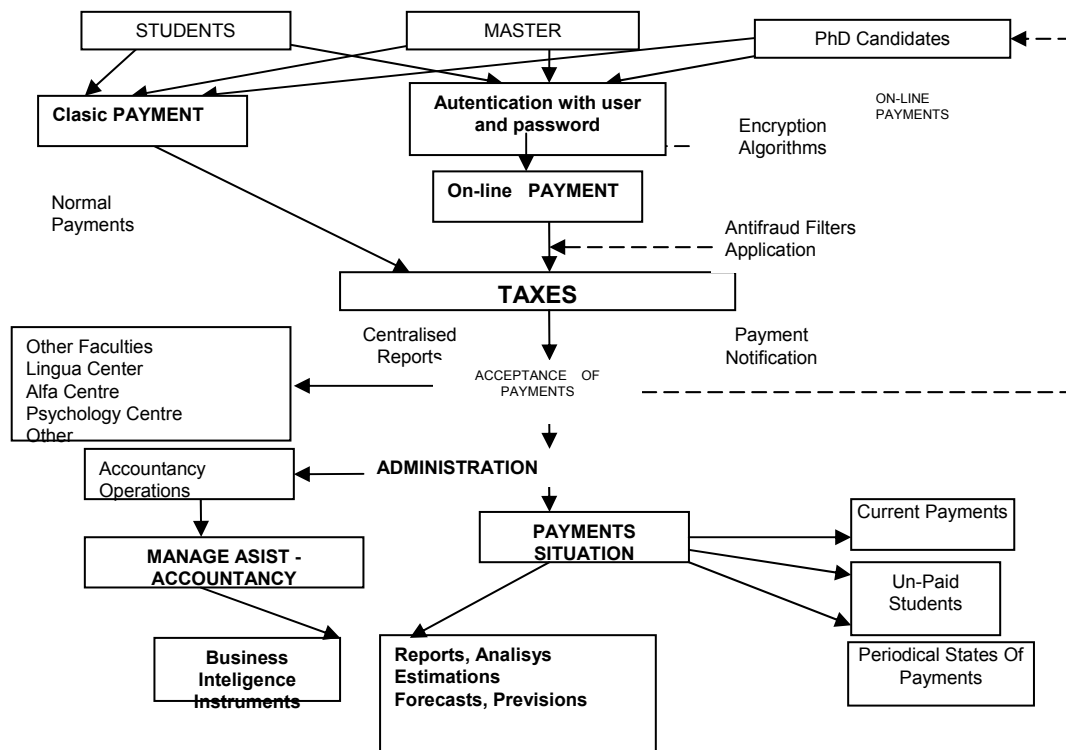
STUDENTS

MASTER

PhD Candidates

Clasic PAYMENT

Autentication with user and password

ON-LINE PAYMENTS

Encryption Algorithms

Normal Payments

On-line PAYMENT

Antifraud Filters Application

TAXES

Centralised Reports

Payment Notification

Other Faculties
Lingua Center
Alfa Centre
Psychology Centre
Other

ACCEPTANCE OF PAYMENTS

Accountancy Operations

ADMINISTRATION

MANAGE ASIST - ACCOUNTANCY

PAYMENTS SITUATION

Current Payments

Un-Paid Students

Business Inteligence Instruments

Reports, Analisys
Estimations
Forecasts, Previsions

Periodical States Of Payments